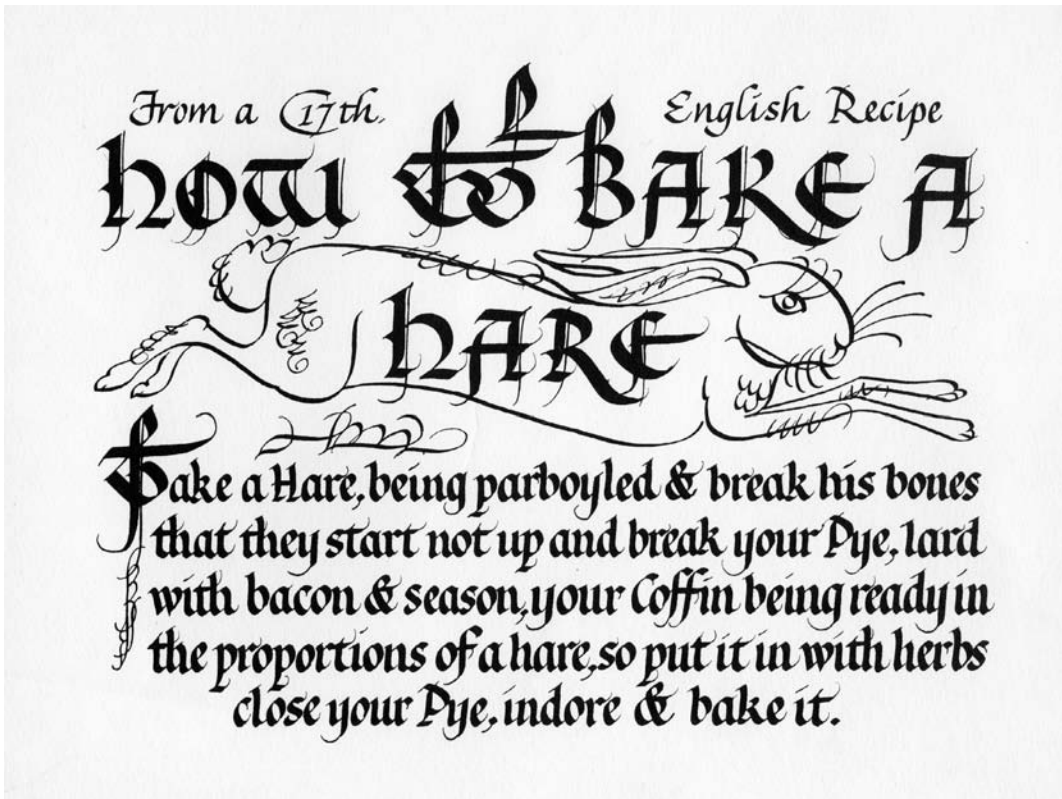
From a C17th. English Recipe

HOW TO BAKE A HARE

Take a Hare, being parboyled & break his bones that they start not up and break your Pye, lard with bacon & season, your Coffin being ready in the proportions of a hare, so put it in with herbs close your Pye, indore & bake it.